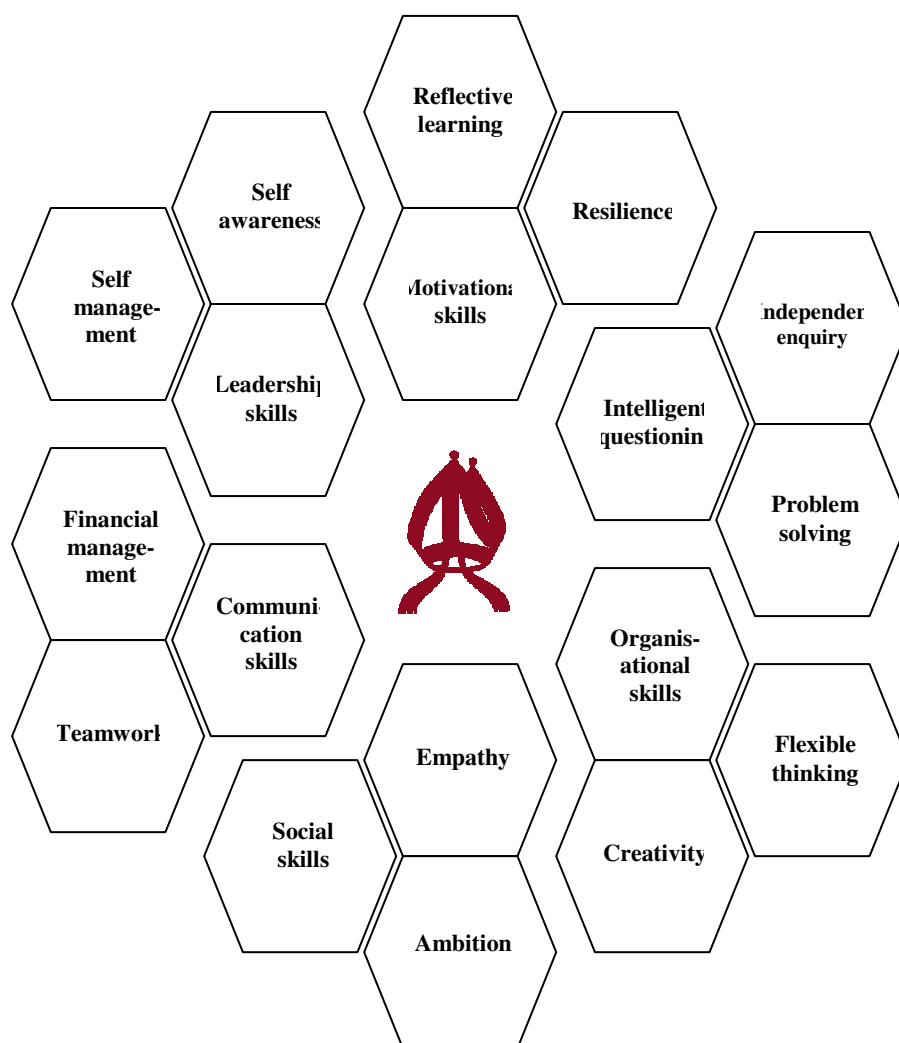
Reflective learning

Self awareness

Resilience

Self management

Motivational skills

Independent enquiry

Leadership skills

Intelligent questioning

Problem solving

Financial management

Communication skills

Organisational skills

Teamwork

Empathy

Flexible thinking

Social skills

Creativity

Ambition